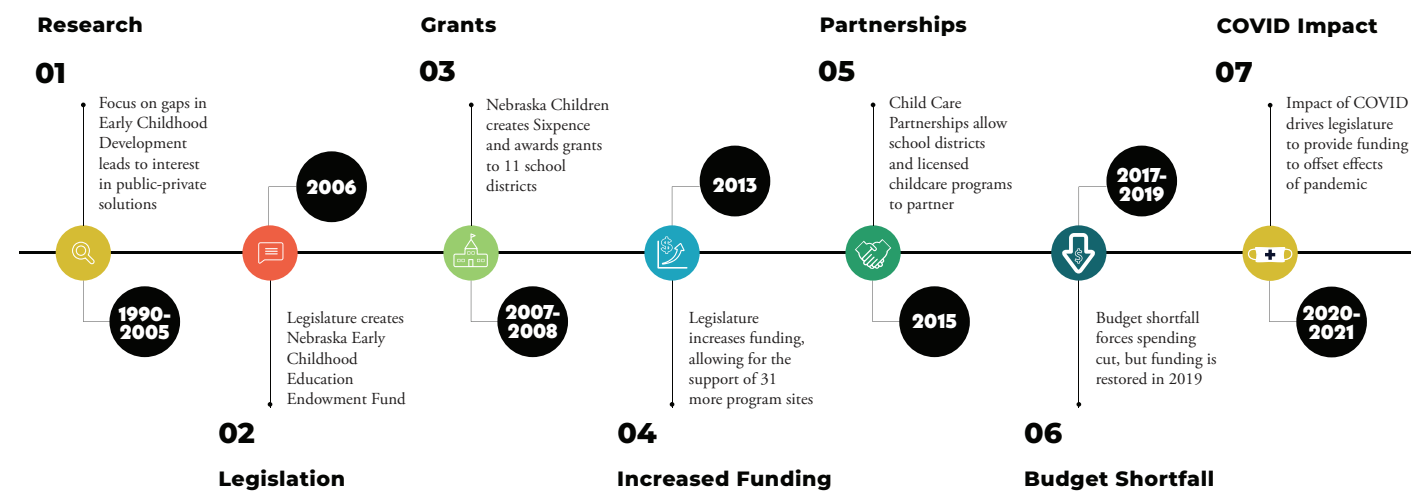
Research

01

Focus on gaps in Early Childhood Development leads to interest in public-private solutions

1990-2005

2006

Legislature creates Nebraska Early Childhood Education Endowment Fund

02

Legislation

Grants

03

Nebraska Children creates Sixpence and awards grants to 11 school districts

2007-2008

2013

Legislature increases funding, allowing for the support of 31 more program sites

04

Increased Funding

Partnerships

05

Child Care Partnerships allow school districts and licensed childcare programs to partner

2015

2017-2019

Budget shortfall forces spending cut, but funding is restored in 2019

06

Budget Shortfall

COVID Impact

07

Impact of COVID drives legislature to provide funding to offset effects of pandemic

2020-2021